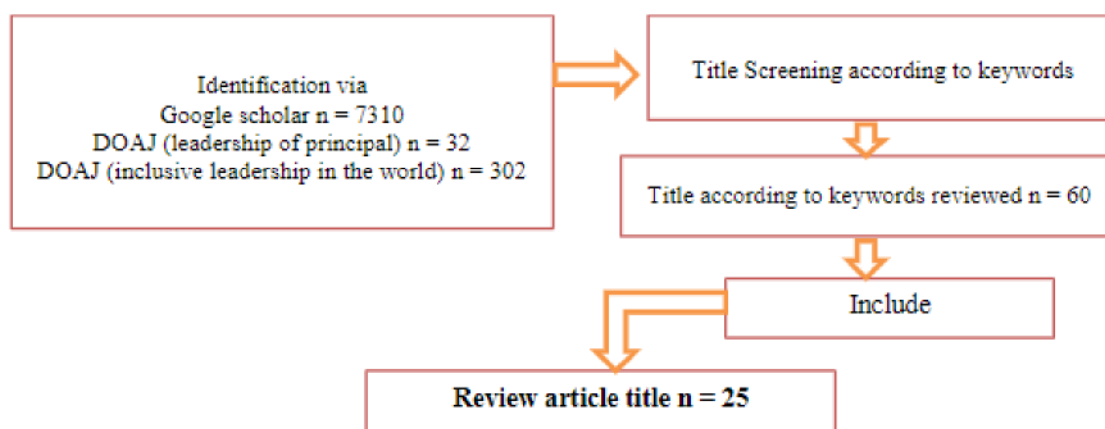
Identification via
Google scholar n = 7310
DOAJ (leadership of principal) n = 32
DOAJ (inclusive leadership in the world) n = 302

Title Screening according to keywords

Title according to keywords reviewed n = 60

Include

**Review article title n = 25**